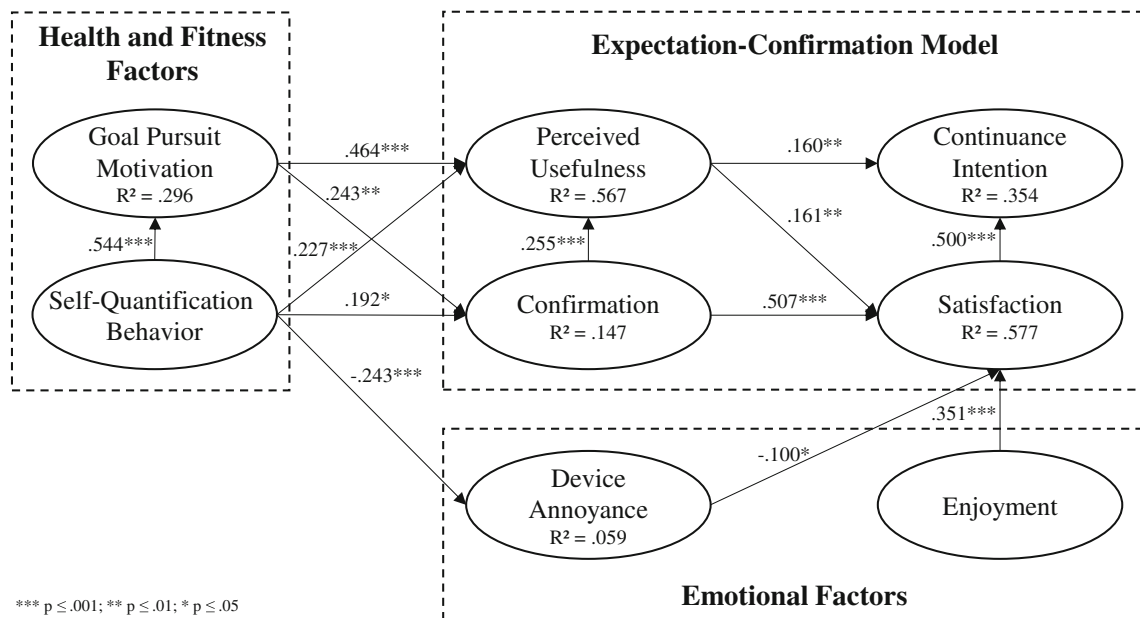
Health and Fitness Factors

Goal Pursuit Motivation
R² = .296

.544***

Self-Quantification Behavior

Expectation-Confirmation Model

.464***

.243**

.227***

.192*

-.243***

Perceived Usefulness
R² = .567

.255***

Confirmation
R² = .147

.160**

.161**

.507***

Continuance Intention
R² = .354

.500***

Satisfaction
R² = .577

.351***

-.100*

Device Annoyance
R² = .059

Enjoyment

Emotional Factors

*** p ≤ .001; ** p ≤ .01; * p ≤ .05